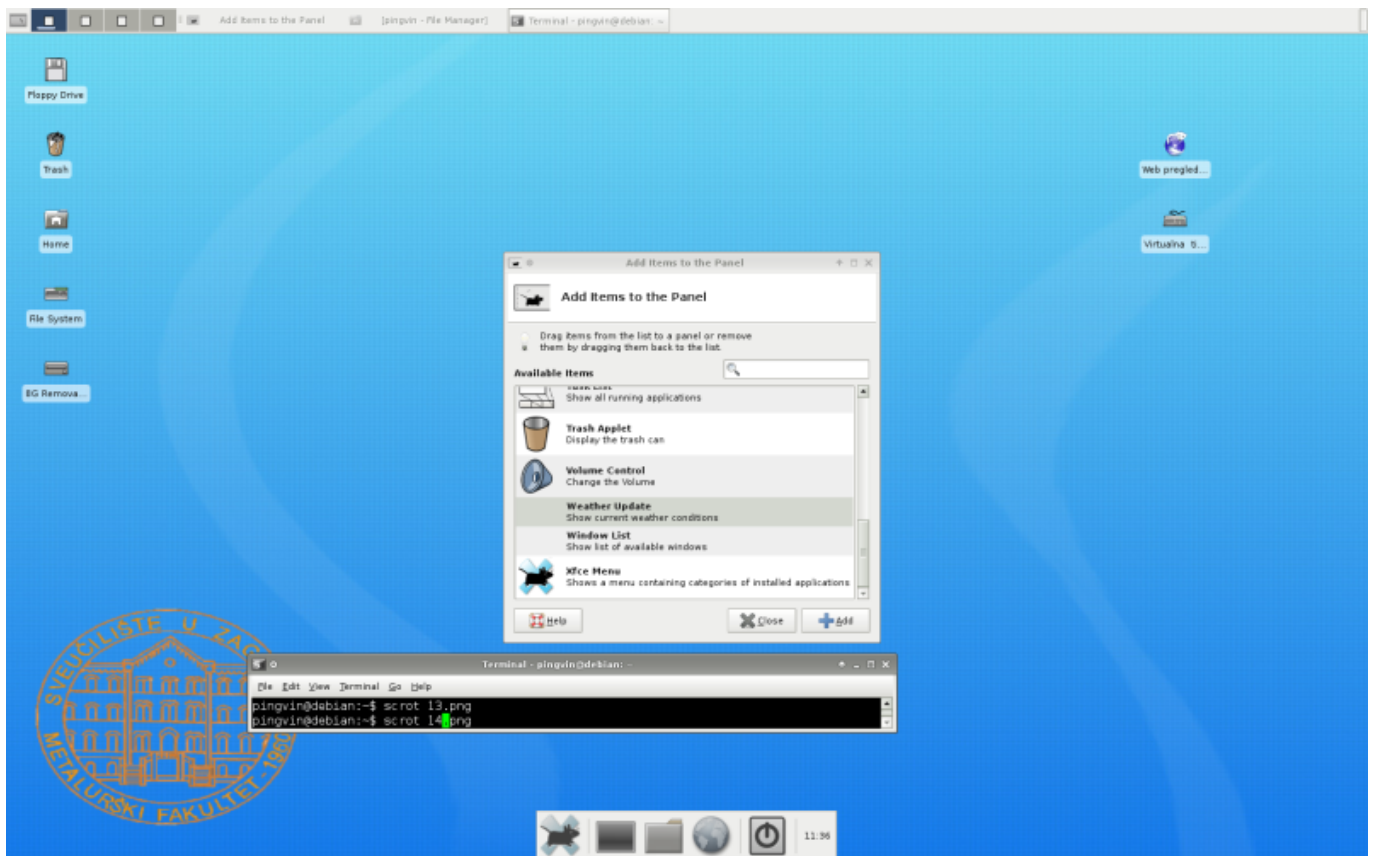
Add Items to the Panel [pingvin - File Manager] Terminal - pingvin@debian: ~

Floppy Drive

Trash

Home

File System

8G Remova...

Web pregled...

Virtualna š...

Add Items to the Panel

Add Items to the Panel

Drag items from the list to a panel or remove them by dragging them back to the list

Available Items

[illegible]
Show all running applications

Trash Applet
Display the trash can

Volume Control
Change the Volume

Weather Update
Show current weather conditions

Window List
Show list of available windows

Xfce Menu
Shows a menu containing categories of installed applications

Help

Close

Add

Terminal - pingvin@debian: ~

File Edit View Terminal Go Help

pingvin@debian:~$ scrot 13.png
pingvin@debian:~$ scrot 14.png

SVEUČILIŠTE U ZAG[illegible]

METALURŠKI FAKULTET 1960

11:36